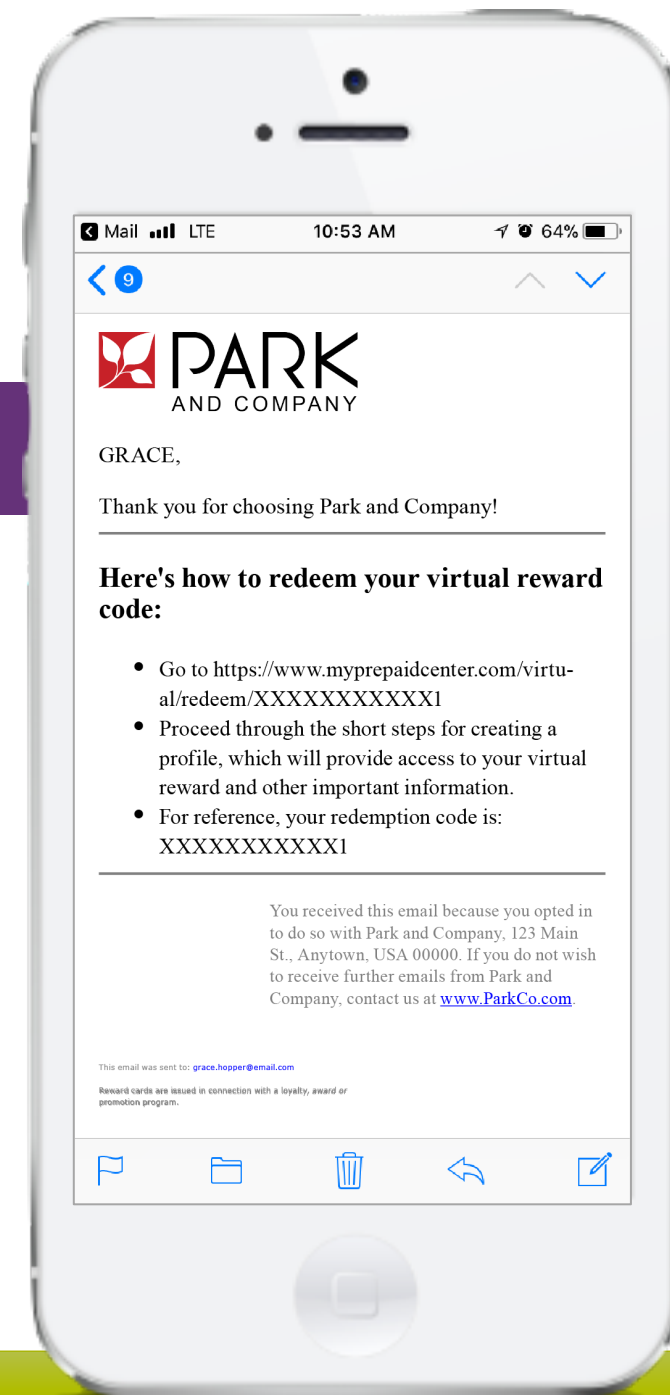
Mail LTE 10:53 AM 64%

9

PARK
AND COMPANY

GRACE,

Thank you for choosing Park and Company!

Here's how to redeem your virtual reward code:

- Go to https://www.myprepaidcenter.com/virtual/redeem/XXXXXXXXXXX1
- Proceed through the short steps for creating a profile, which will provide access to your virtual reward and other important information.
- For reference, your redemption code is: XXXXXXXXXXX1

You received this email because you opted in to do so with Park and Company, 123 Main St., Anytown, USA 00000. If you do not wish to receive further emails from Park and Company, contact us at www.ParkCo.com.

This email was sent to: grace.hopper@email.com

Reward cards are issued in connection with a loyalty, award or promotion program.